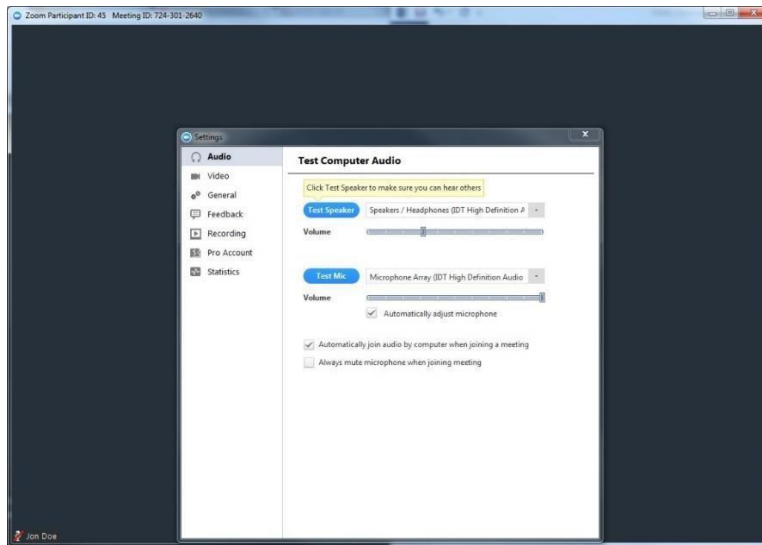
Zoom Participant ID: 43 Meeting ID: 724-301-2640

Settings

Audio
Video
General
Feedback
Recording
Pro Account
Statistics

Test Computer Audio

Click Test Speaker to make sure you can hear others

Test Speaker
Speakers / Headphones (IDT High Definition A

Volume

Test Mic
Microphone Array (IDT High Definition Audio

Volume

Automatically adjust microphone

Automatically join audio by computer when joining a meeting

Always mute microphone when joining meeting

Jon Doe